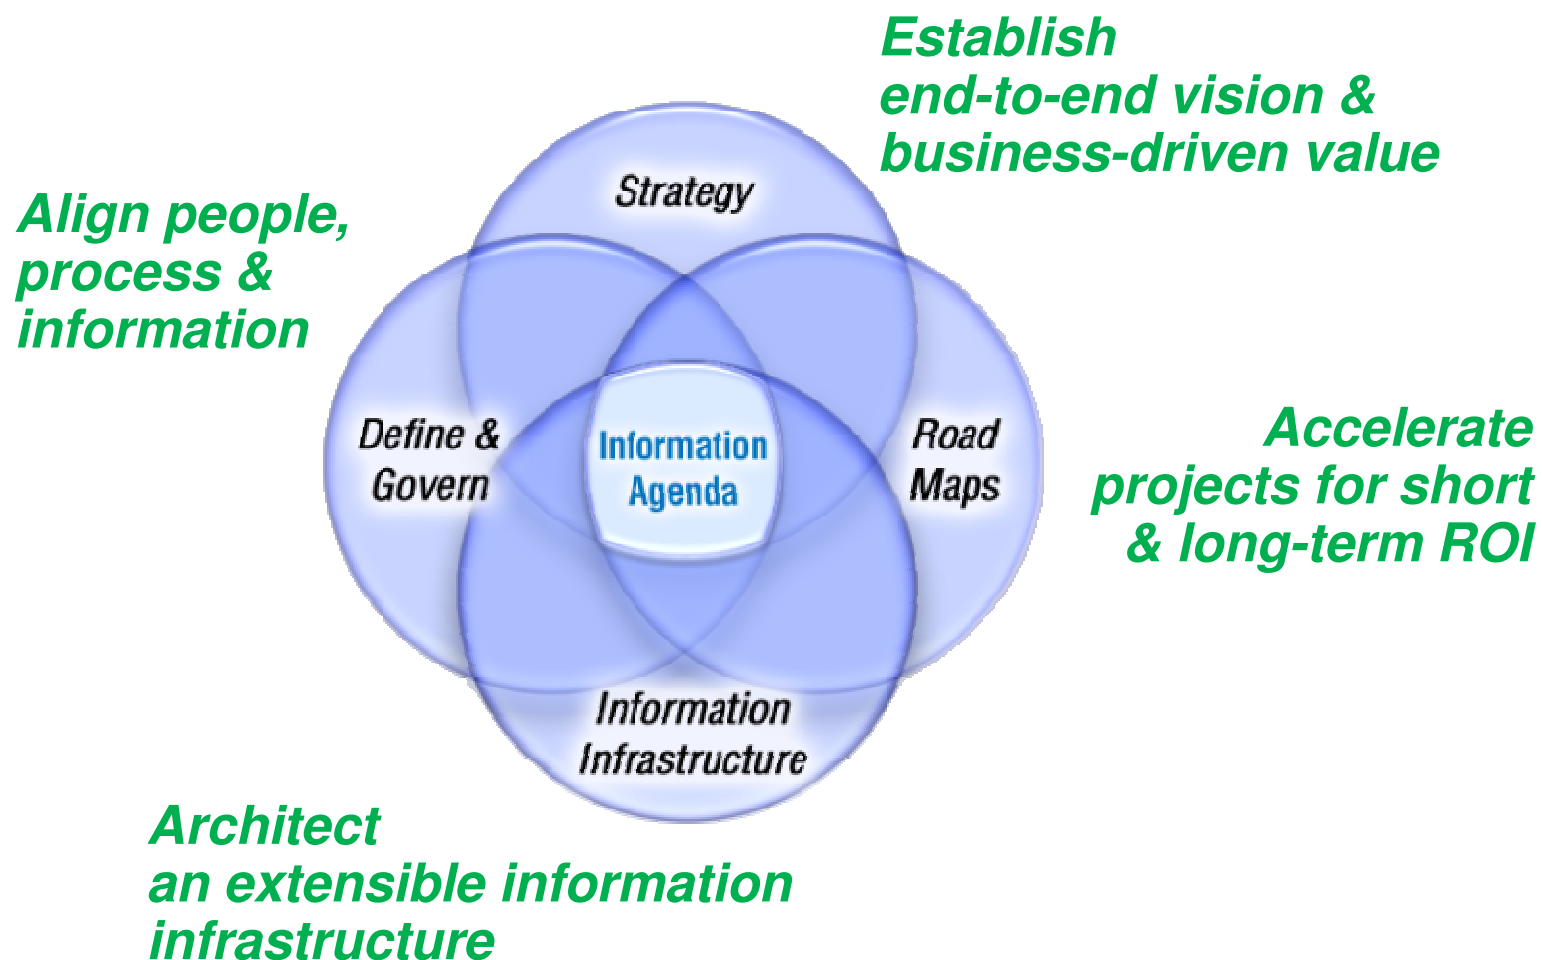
Establish
end-to-end vision &
business-driven value

Align people,
process &
information

Strategy

Define &
Govern

Information
Agenda

Road
Maps

Accelerate
projects for short
& long-term ROI

Information
Infrastructure

Architect
an extensible information
infrastructure